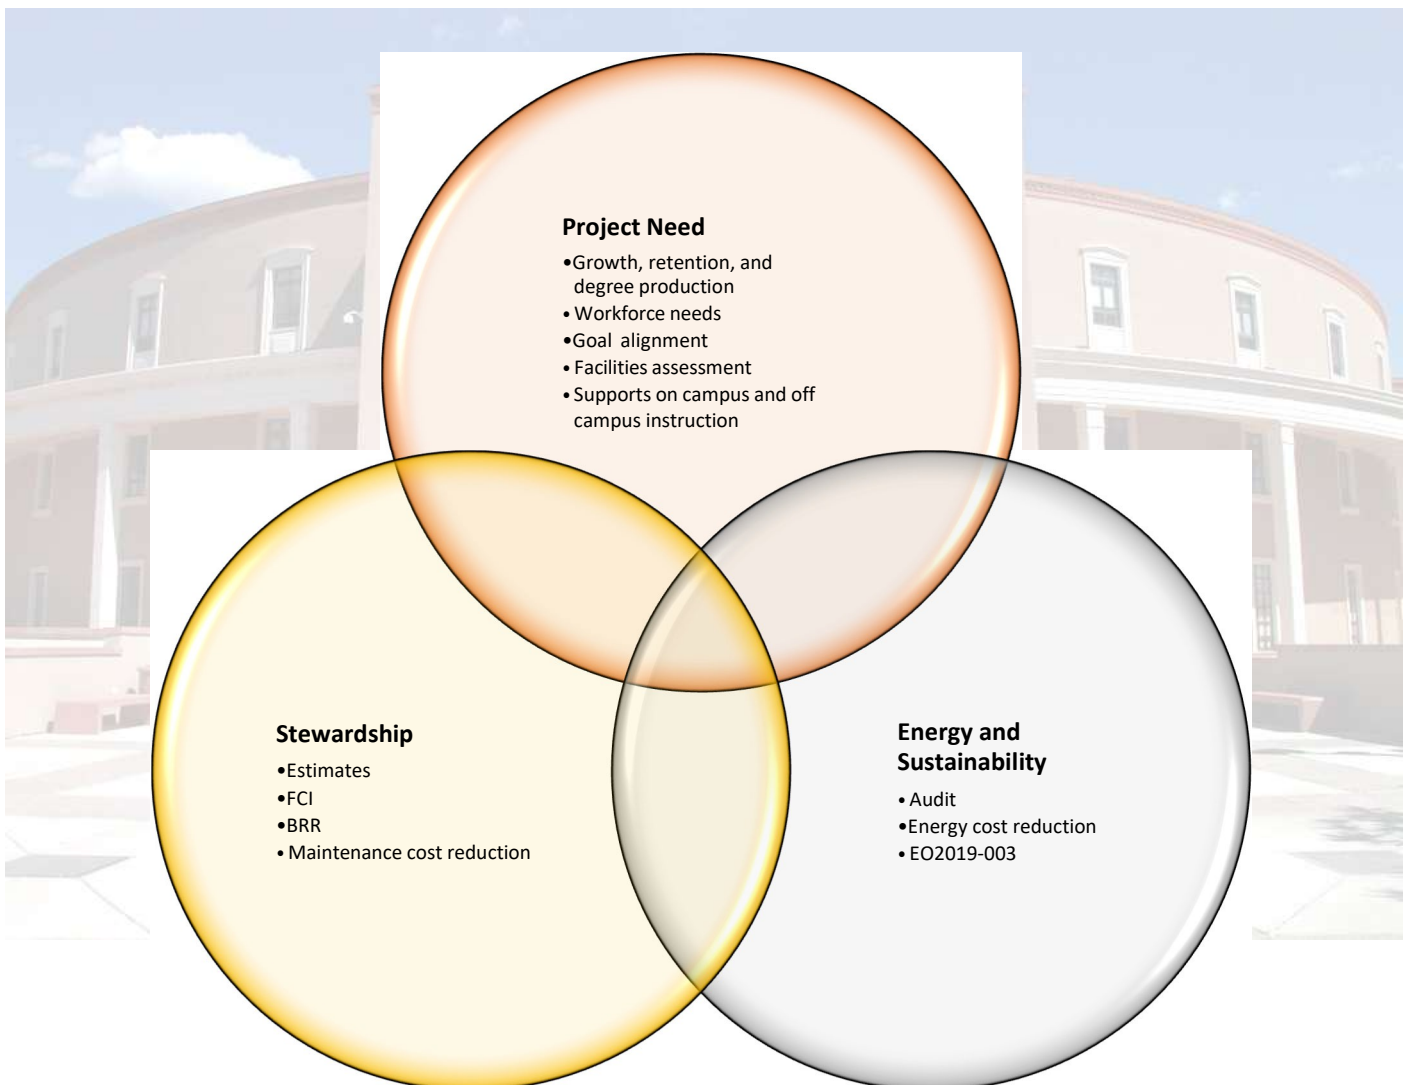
Project Need

•Growth, retention, and degree production
• Workforce needs
•Goal alignment
• Facilities assessment
• Supports on campus and off campus instruction

Stewardship

•Estimates
•FCI
•BRR
• Maintenance cost reduction

Energy and Sustainability

• Audit
•Energy cost reduction
• EO2019-003